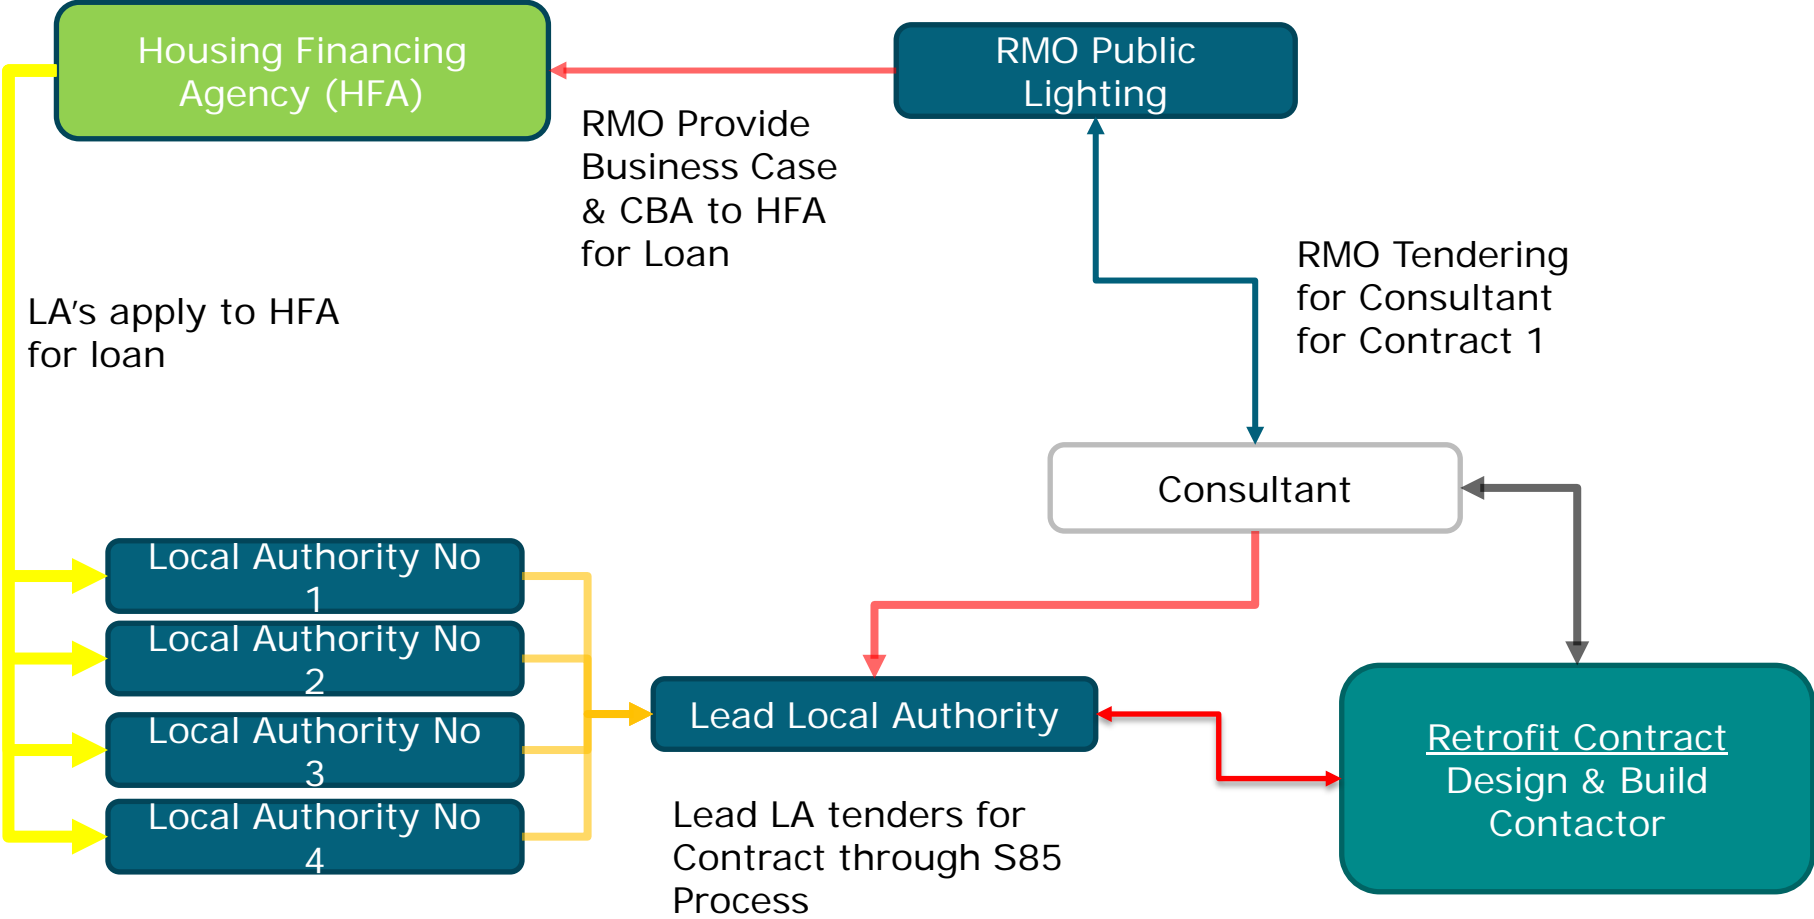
Housing Financing Agency (HFA)

RMO Public Lighting

RMO Provide Business Case & CBA to HFA for Loan

RMO Tendering for Consultant for Contract 1

LA's apply to HFA for loan

Consultant

Local Authority No 1

Local Authority No 2

Local Authority No 3

Local Authority No 4

Lead Local Authority

Retrofit Contract Design & Build Contactor

Lead LA tenders for Contract through S85 Process